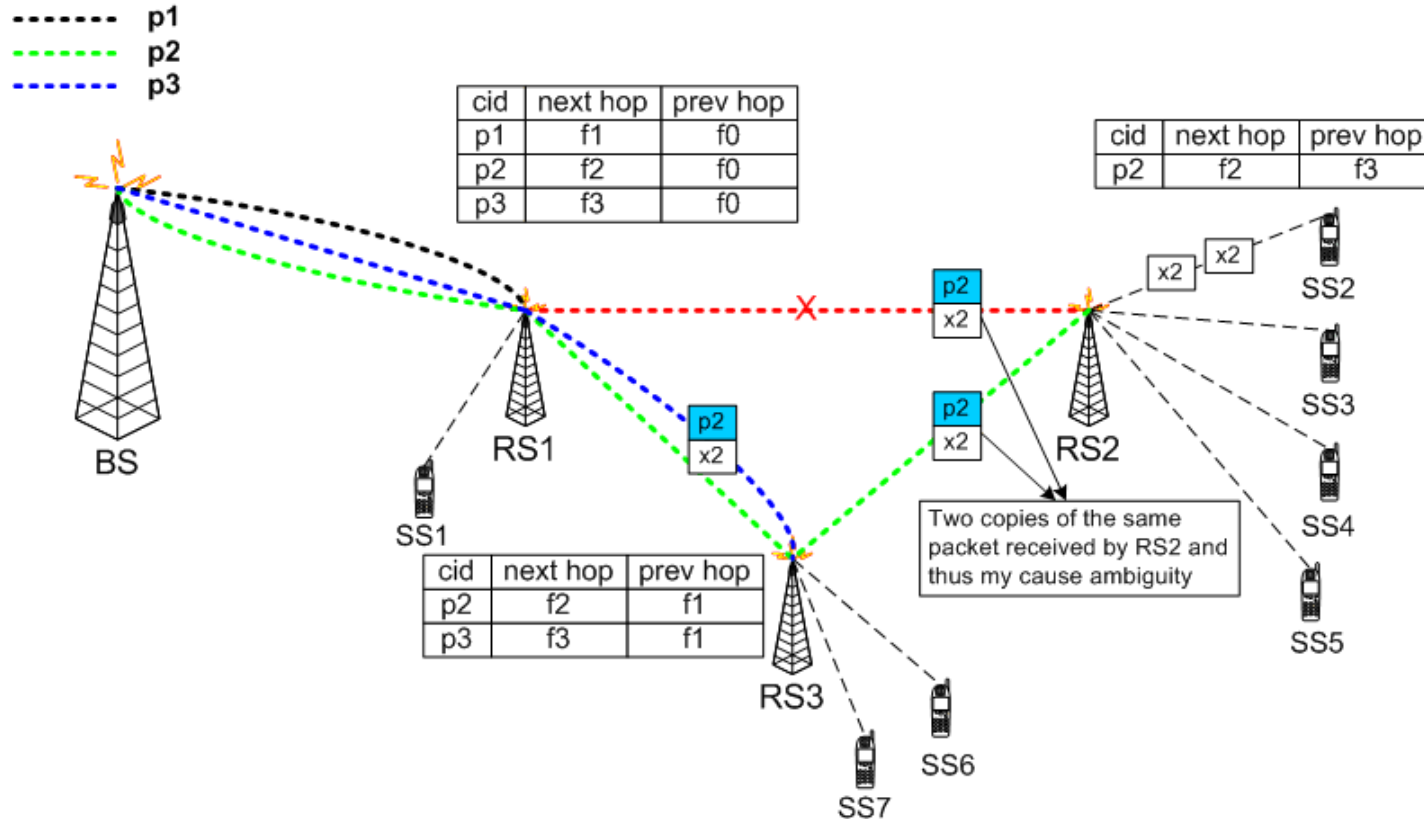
p1
p2
p3

| cid | next hop | prev hop |
|---|---|---|
| p1 | f1 | f0 |
| p2 | f2 | f0 |
| p3 | f3 | f0 |

| cid | next hop | prev hop |
|---|---|---|
| p2 | f2 | f3 |

x2
x2
SS2
p2
x2
X
BS
RS1
p2
x2
p2
x2
RS2
SS3
SS4
SS1
Two copies of the same packet received by RS2 and thus my cause ambiguity
SS5

| cid | next hop | prev hop |
|---|---|---|
| p2 | f2 | f1 |
| p3 | f3 | f1 |

RS3
SS6
SS7